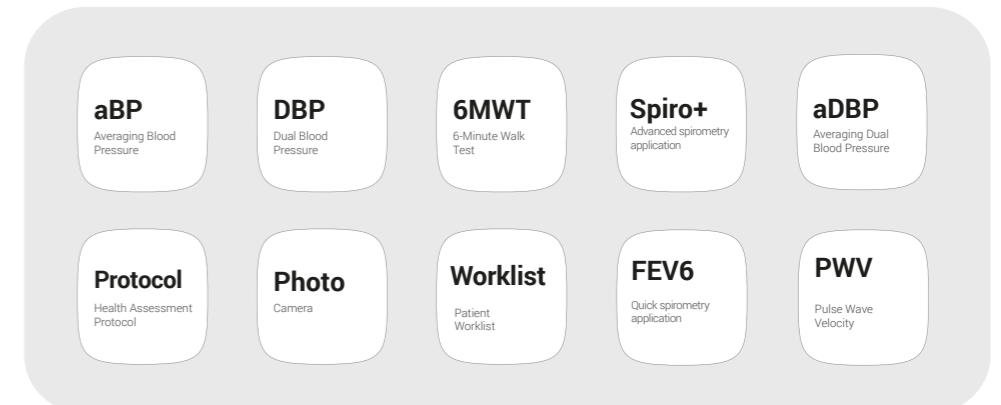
aBP
Averaging Blood Pressure

DBP
Dual Blood Pressure

6MWT
6-Minute Walk Test

Spiro+
Advanced spirometry application

aDBP
Averaging Dual Blood Pressure

Protocol
Health Assessment Protocol

Photo
Camera

Worklist
Patient Worklist

FEV6
Quick spirometry application

PWV
Pulse Wave Velocity